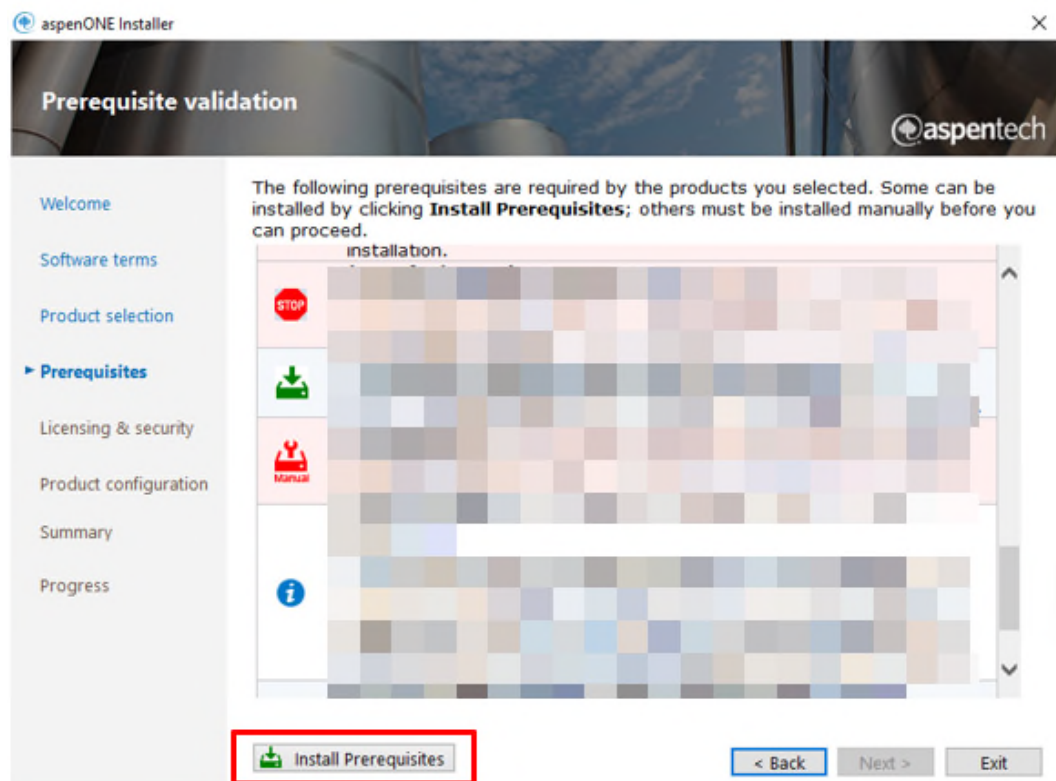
aspenONE Installer

Prerequisite validation

aspentech

Welcome

Software terms

Product selection

Prerequisites

Licensing & security

Product configuration

Summary

Progress

The following prerequisites are required by the products you selected. Some can be installed by clicking **Install Prerequisites**; others must be installed manually before you can proceed.

installation.

STOP

Manual

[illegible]

Install Prerequisites

< Back

Next >

Exit